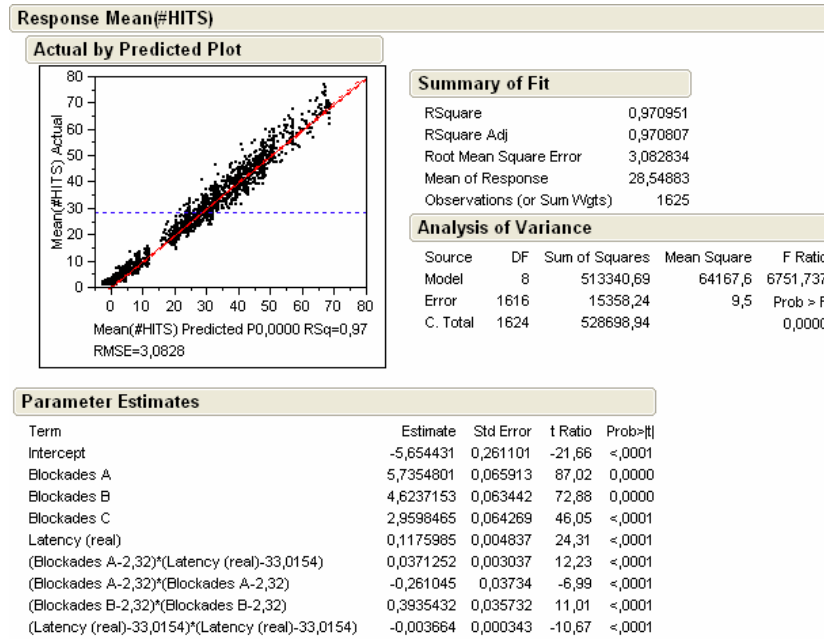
Response Mean(#HITS)

Actual by Predicted Plot

80
70
60
50
40
30
20
10
0

Mean(#HITS) Actual

0 10 20 30 40 50 60 70 80

Mean(#HITS) Predicted P0,0000 RSq=0,97 RMSE=3,0828

Summary of Fit

| | |
|---|---|
| RSquare | 0,970951 |
| RSquare Adj | 0,970807 |
| Root Mean Square Error | 3,082834 |
| Mean of Response | 28,54883 |
| Observations (or Sum Wgts) | 1625 |

Analysis of Variance

| Source | DF | Sum of Squares | Mean Square | F Ratio |
|---|---|---|---|---|
| Model | 8 | 513340,69 | 64167,6 | 6751,737 |
| Error | 1616 | 15358,24 | 9,5 | Prob > F |
| C. Total | 1624 | 528698,94 | | 0,0000 |

Parameter Estimates

| Term | Estimate | Std Error | t Ratio | Prob>\|t\| |
|---|---|---|---|---|
| Intercept | -5,654431 | 0,261101 | -21,66 | <,0001 |
| Blockades A | 5,7354801 | 0,065913 | 87,02 | 0,0000 |
| Blockades B | 4,6237153 | 0,063442 | 72,88 | 0,0000 |
| Blockades C | 2,9598465 | 0,064269 | 46,05 | <,0001 |
| Latency (real) | 0,1175985 | 0,004837 | 24,31 | <,0001 |
| (Blockades A-2,32)*(Latency (real)-33,0154) | 0,0371252 | 0,003037 | 12,23 | <,0001 |
| (Blockades A-2,32)*(Blockades A-2,32) | -0,261045 | 0,03734 | -6,99 | <,0001 |
| (Blockades B-2,32)*(Blockades B-2,32) | 0,3935432 | 0,035732 | 11,01 | <,0001 |
| (Latency (real)-33,0154)*(Latency (real)-33,0154) | -0,003664 | 0,000343 | -10,67 | <,0001 |